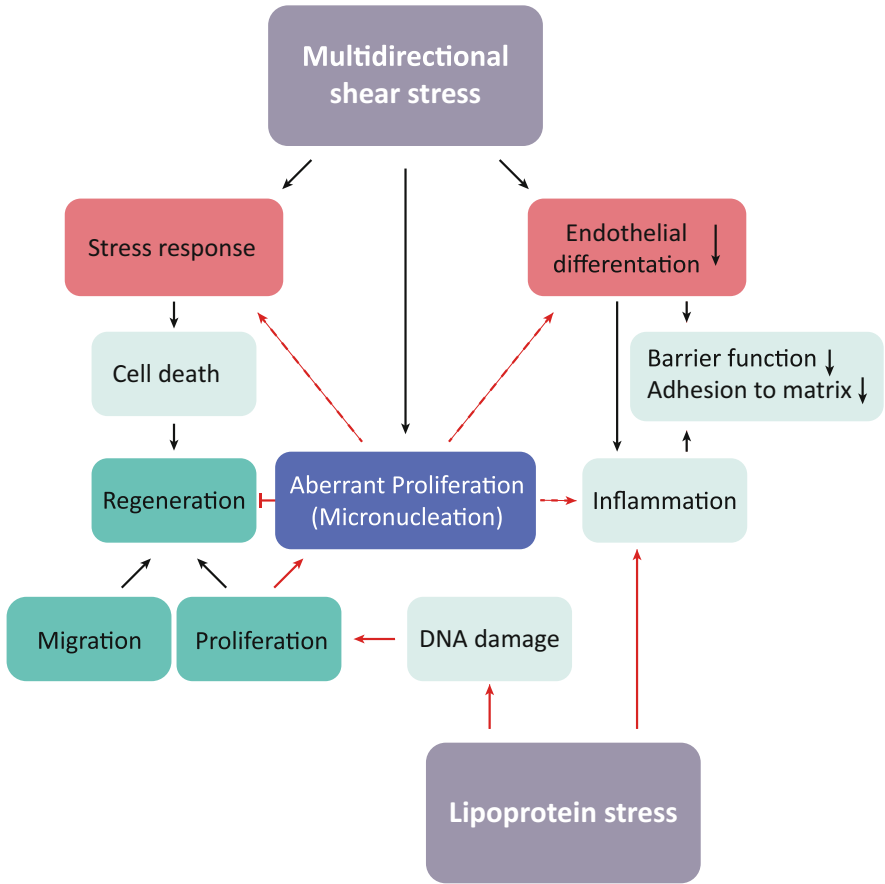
Multidirectional shear stress

Stress response

Endothelial differentation ↓

Cell death

Barrier function ↓
Adhesion to matrix ↓

Regeneration

Aberrant Proliferation (Micronucleation)

Inflammation

Migration

Proliferation

DNA damage

Lipoprotein stress